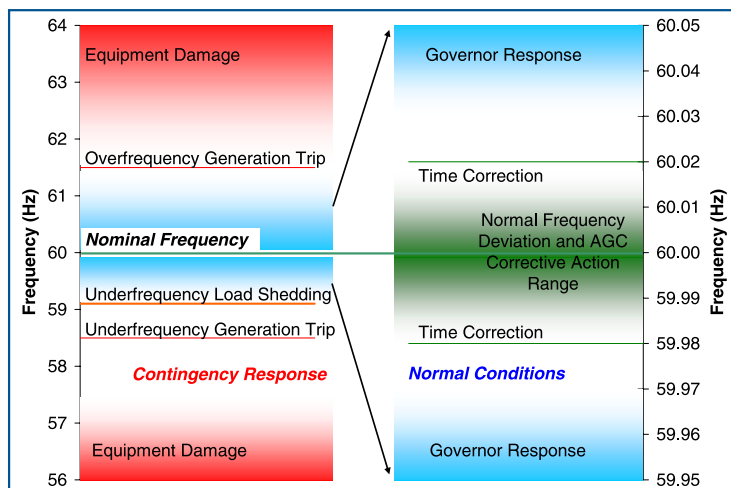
Frequency (Hz)

64
63
62
61
60
59
58
57
56

Equipment Damage

Overfrequency Generation Trip

Nominal Frequency

Underfrequency Load Shedding

Underfrequency Generation Trip

Contingency Response

Equipment Damage

Governor Response

Time Correction

Normal Frequency Deviation and AGC Corrective Action Range

Time Correction

Normal Conditions

Governor Response

Frequency (Hz)

60.05
60.04
60.03
60.02
60.01
60.00
59.99
59.98
59.97
59.96
59.95